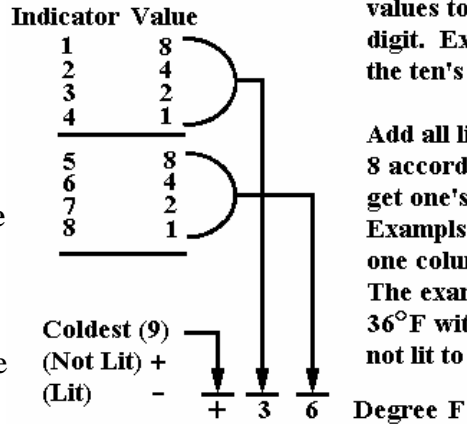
Indicator Value

| Indicator | Value |
|---|---|
| 1 | 8 |
| 2 | 4 |
| 3 | 2 |
| 4 | 1 |
| 5 | 8 |
| 6 | 4 |
| 7 | 2 |
| 8 | 1 |

e

e

Coldest (9)
(Not Lit) +
(Lit) -

+ 3 6 Degree F

values to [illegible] digit. Ex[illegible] the ten's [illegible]

Add all li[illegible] 8 accord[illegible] get one's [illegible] Exampls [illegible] one colu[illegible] The exam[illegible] 36°F wit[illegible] not lit to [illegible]